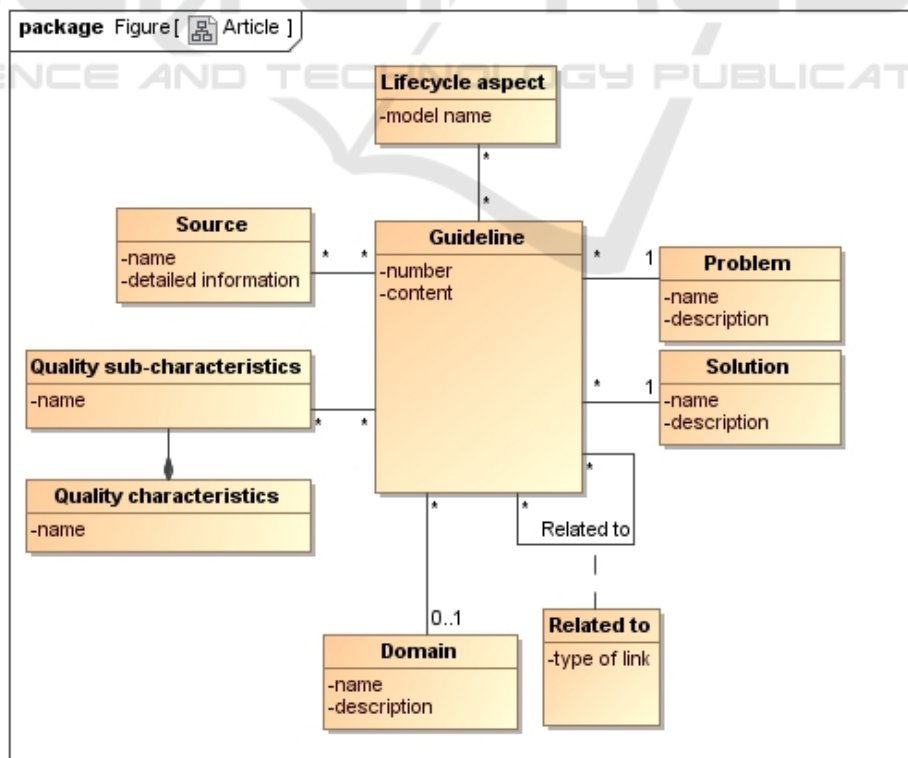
package Figure[ Article ]

ENCE AND TECHNOLOGY PUBLICAT

Lifecycle aspect
-model name

*

*

Source
-name
-detailed information

* *

Guideline
-number
-content

* 1

Problem
-name
-description

Quality sub-characteristics
-name

* *

* 1

Solution
-name
-description

Quality characteristics
-name

*

*

*

Related to

0..1

Domain
-name
-description

Related to
-type of link